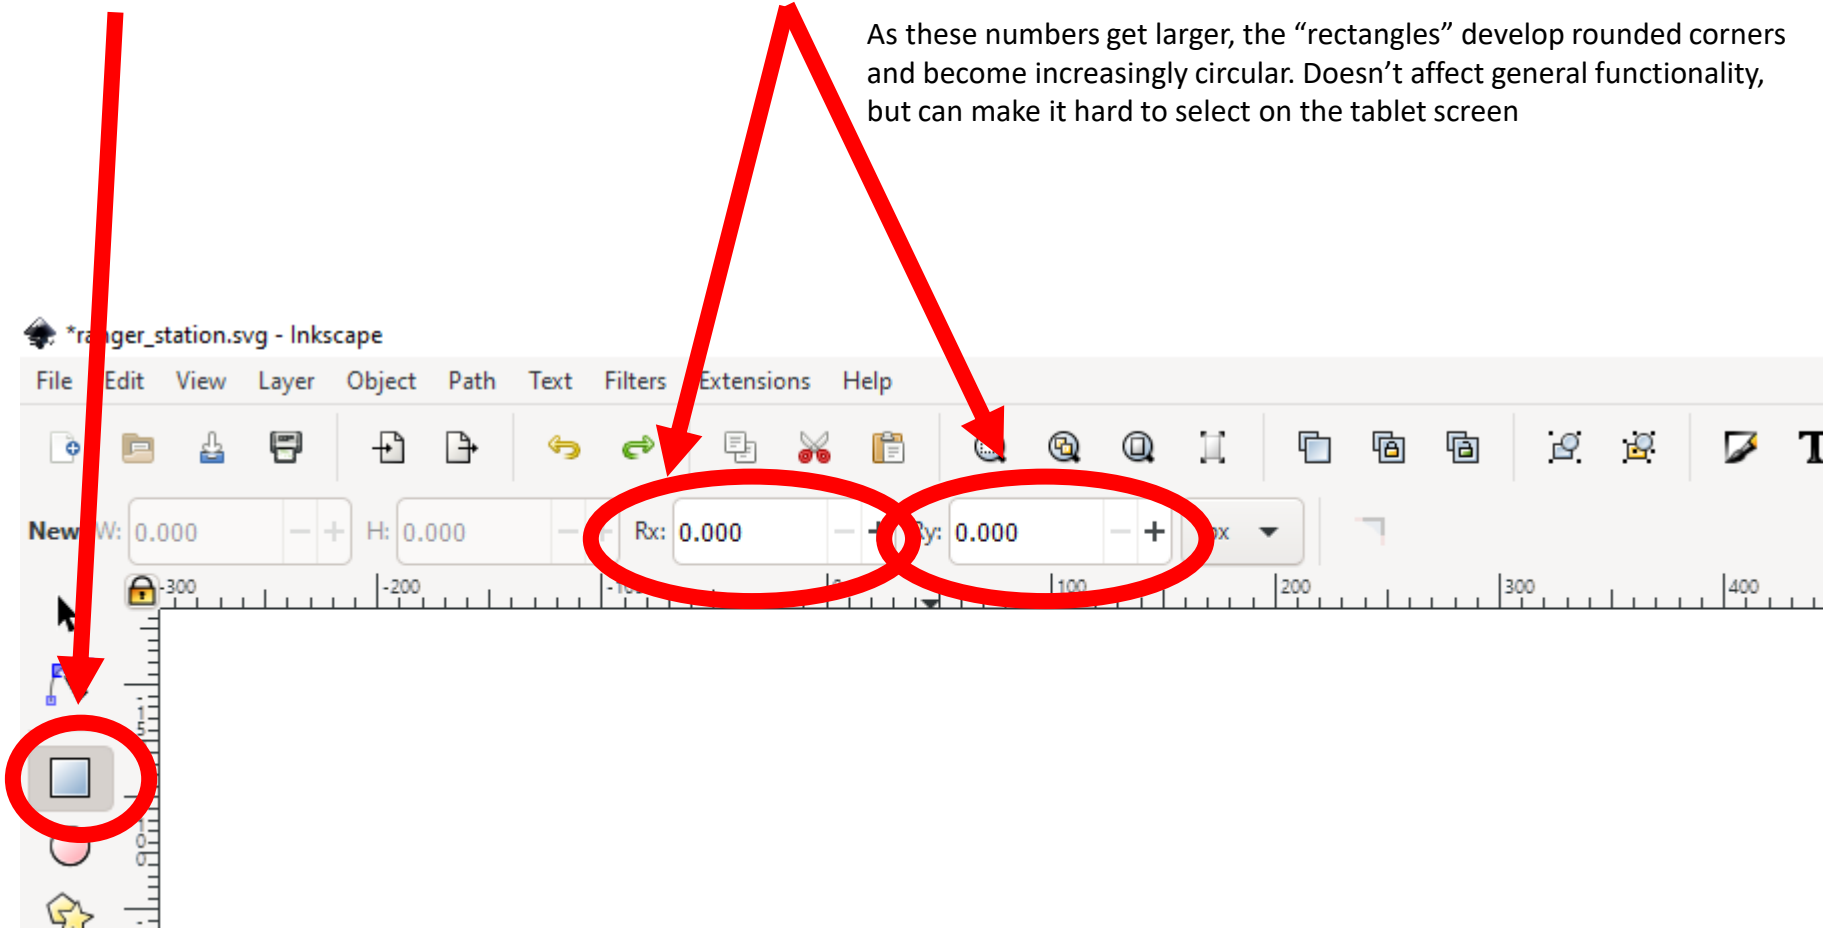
As these numbers get larger, the “rectangles” develop rounded corners and become increasingly circular. Doesn’t affect general functionality, but can make it hard to select on the tablet screen

*ra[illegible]ger_station.svg - Inkscape

File Edit View Layer Object Path Text Filters Extensions Help

New W: 0.000 H: 0.000 Rx: 0.000 Ry: 0.000 px

-300 -200 -10 100 200 300 400